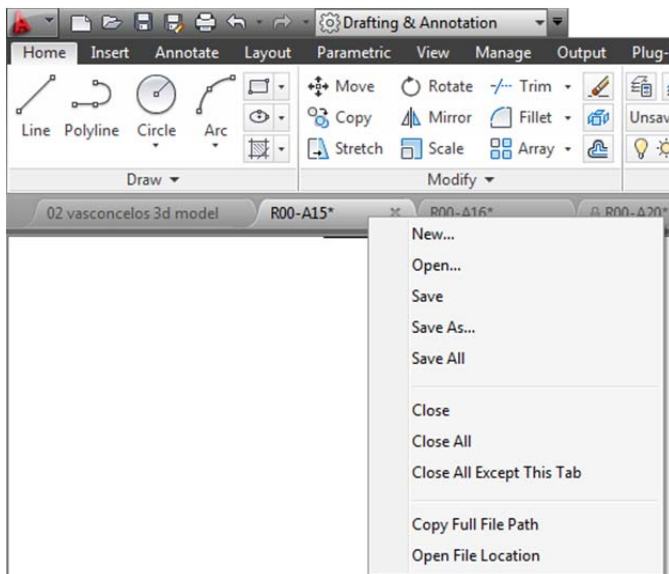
Drafting & Annotation

Home Insert Annotate Layout Parametric View Manage Output Plug-

Line Polyline Circle Arc

Move Rotate Trim

Copy Mirror Fillet

Stretch Scale Array

Unsav

Draw ▾

Modify ▾

02 vasconcelos 3d model R00-A15* R00-A16* R00-A20*

New...
Open...
Save
Save As...
Save All

Close
Close All
Close All Except This Tab

Copy Full File Path
Open File Location